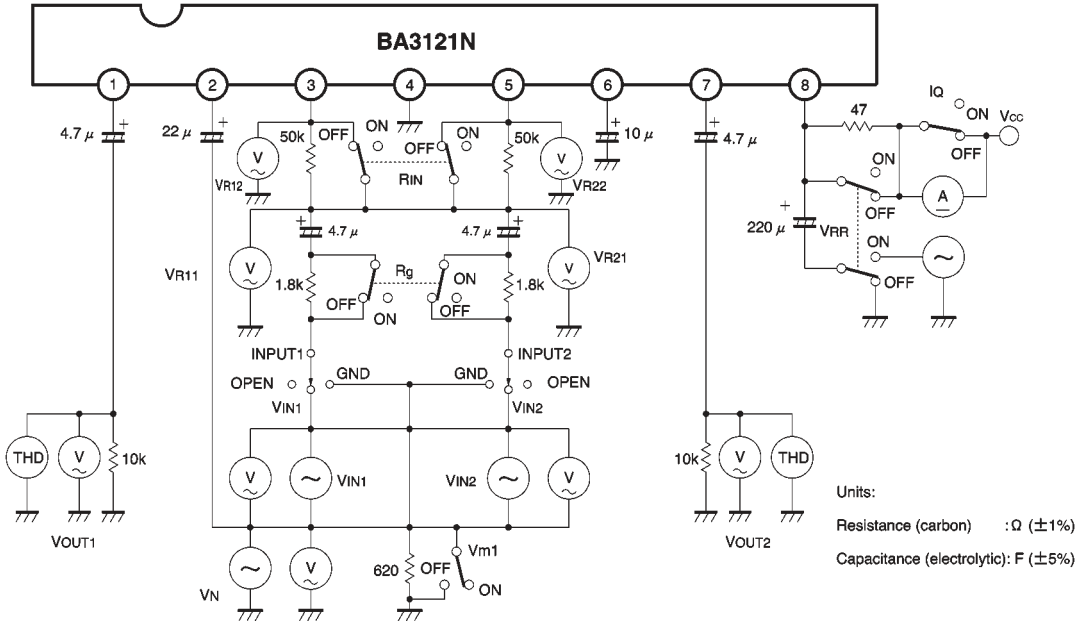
BA3121N

1 2 3 4 5 6 7 8

4.7 $\mu$
22 $\mu$
50k
OFF
ON
ON
OFF
50k
10 $\mu$
4.7 $\mu$
47
IQ
ON
Vcc
OFF
V
VR12
RIN
V
VR22
ON
OFF
A
4.7 $\mu$
4.7 $\mu$
220 $\mu$
VRR
ON
VR11
V
Rg
ON
V
VR21
1.8k
1.8k
OFF
OFF
ON
OFF
INPUT1
INPUT2
OPEN
GND
GND
OPEN
VIN1
VIN2
THD
V
10k
VIN1
VIN2
V
10k
V
THD
VOUT1
VOUT2
V
OFF
Vm1
620
ON
VN

Units:
Resistance (carbon) : Ω (±1%)
Capacitance (electrolytic): F (±5%)